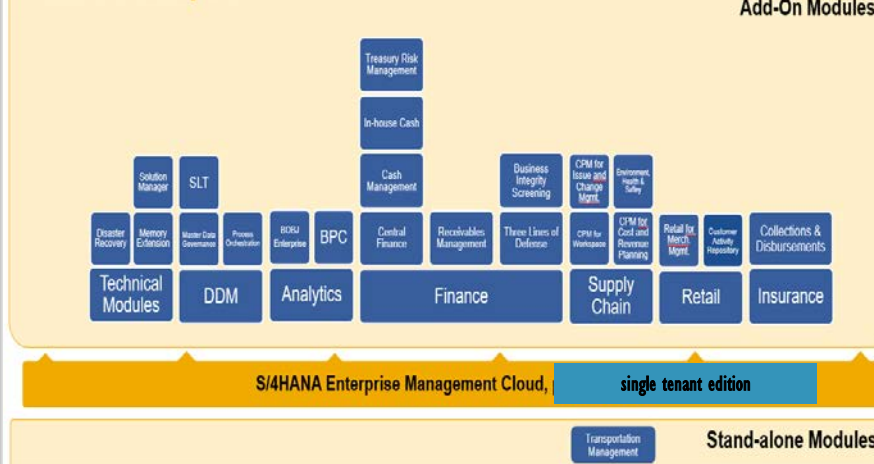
Add-On Modules

Treasury Risk Management

In-house Cash

Solution Manager

SLT

Cash Management

Business Integrity Screening

CPM for Issue and Change Mgmt.

Environment, Health & Safety

Disaster Recovery

Memory Extension

Master Data Governance

Process Orchestration

BOBJ Enterprise

BPC

Central Finance

Receivables Management

Three Lines of Defense

CPM for Workspace

CPM for Cost and Revenue Planning

Retail for Merch. Mgmt.

Customer Activity Repository

Collections & Disbursements

Technical Modules

DDM

Analytics

Finance

Supply Chain

Retail

Insurance

S/4HANA Enterprise Management Cloud, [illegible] single tenant edition

Transportation Management

Stand-alone Modules